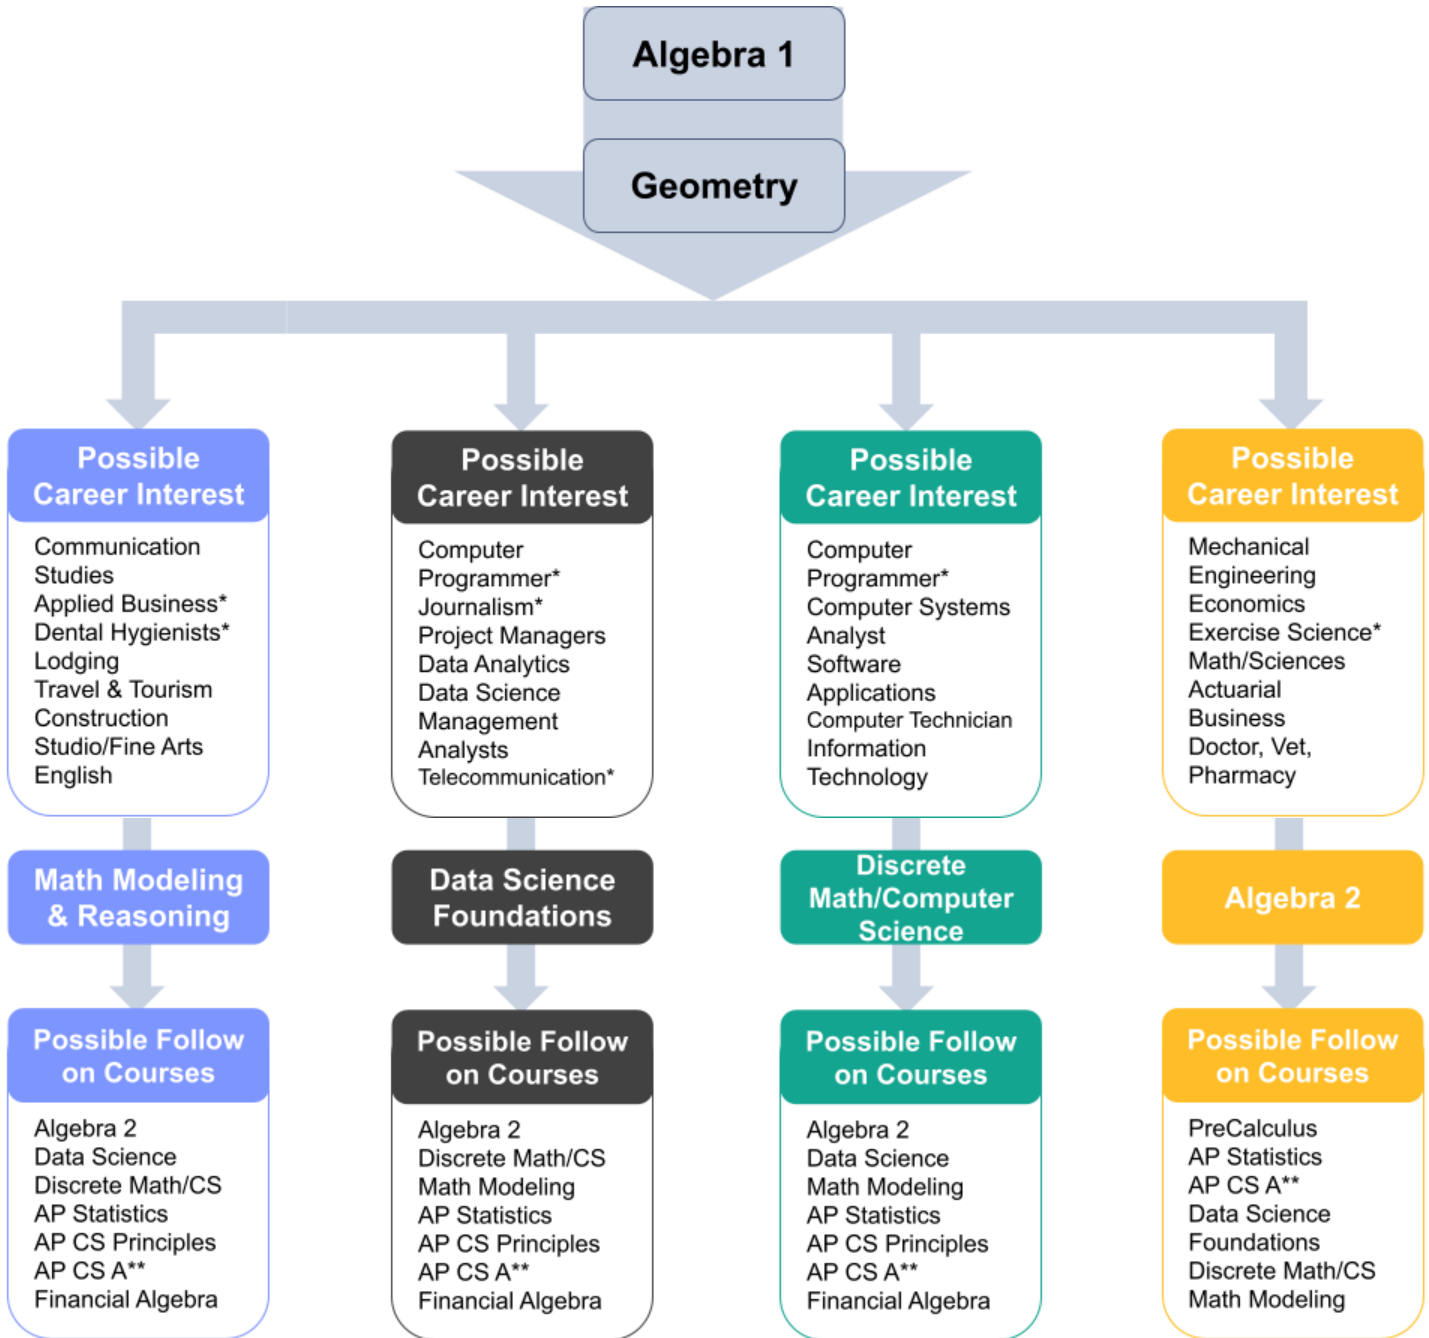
Algebra 1

Geometry

Possible Career Interest

Communication Studies
Applied Business*
Dental Hygienists*
Lodging
Travel & Tourism
Construction
Studio/Fine Arts
English

Math Modeling & Reasoning

Possible Follow on Courses

Algebra 2
Data Science
Discrete Math/CS
AP Statistics
AP CS Principles
AP CS A**
Financial Algebra

Possible Career Interest

Computer Programmer*
Journalism*
Project Managers
Data Analytics
Data Science
Management
Analysts
Telecommunication*

Data Science Foundations

Possible Follow on Courses

Algebra 2
Discrete Math/CS
Math Modeling
AP Statistics
AP CS Principles
AP CS A**
Financial Algebra

Possible Career Interest

Computer Programmer*
Computer Systems Analyst
Software Applications
Computer Technician
Information Technology

Discrete Math/Computer Science

Possible Follow on Courses

Algebra 2
Data Science
Math Modeling
AP Statistics
AP CS Principles
AP CS A**
Financial Algebra

Possible Career Interest

Mechanical Engineering
Economics
Exercise Science*
Math/Sciences
Actuarial
Business
Doctor, Vet, Pharmacy

Algebra 2

Possible Follow on Courses

PreCalculus
AP Statistics
AP CS A**
Data Science Foundations
Discrete Math/CS
Math Modeling